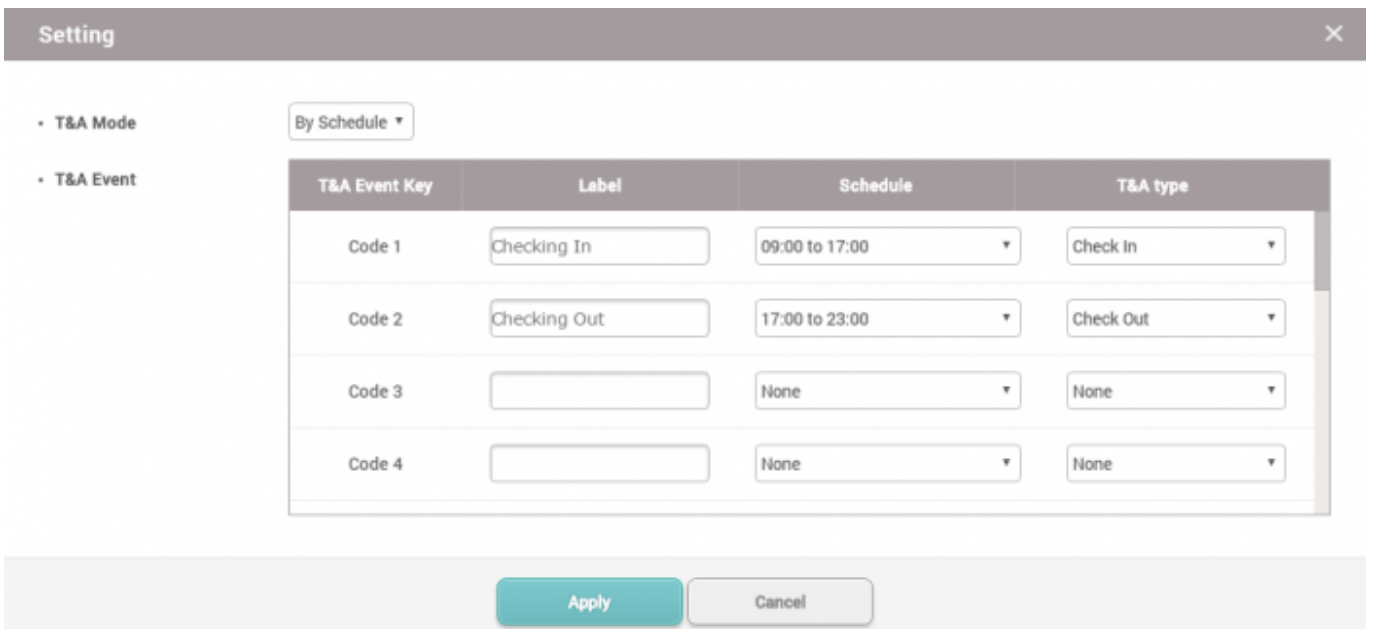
Setting ✕

• T&A Mode
By Schedule ▾

• T&A Event

| T&A Event Key | Label | Schedule | T&A type |
|---|---|---|---|
| Code 1 | Checking In | 09:00 to 17:00 ▾ | Check In ▾ |
| Code 2 | Checking Out | 17:00 to 23:00 ▾ | Check Out ▾ |
| Code 3 | | None ▾ | None ▾ |
| Code 4 | | None ▾ | None ▾ |

Apply
Cancel